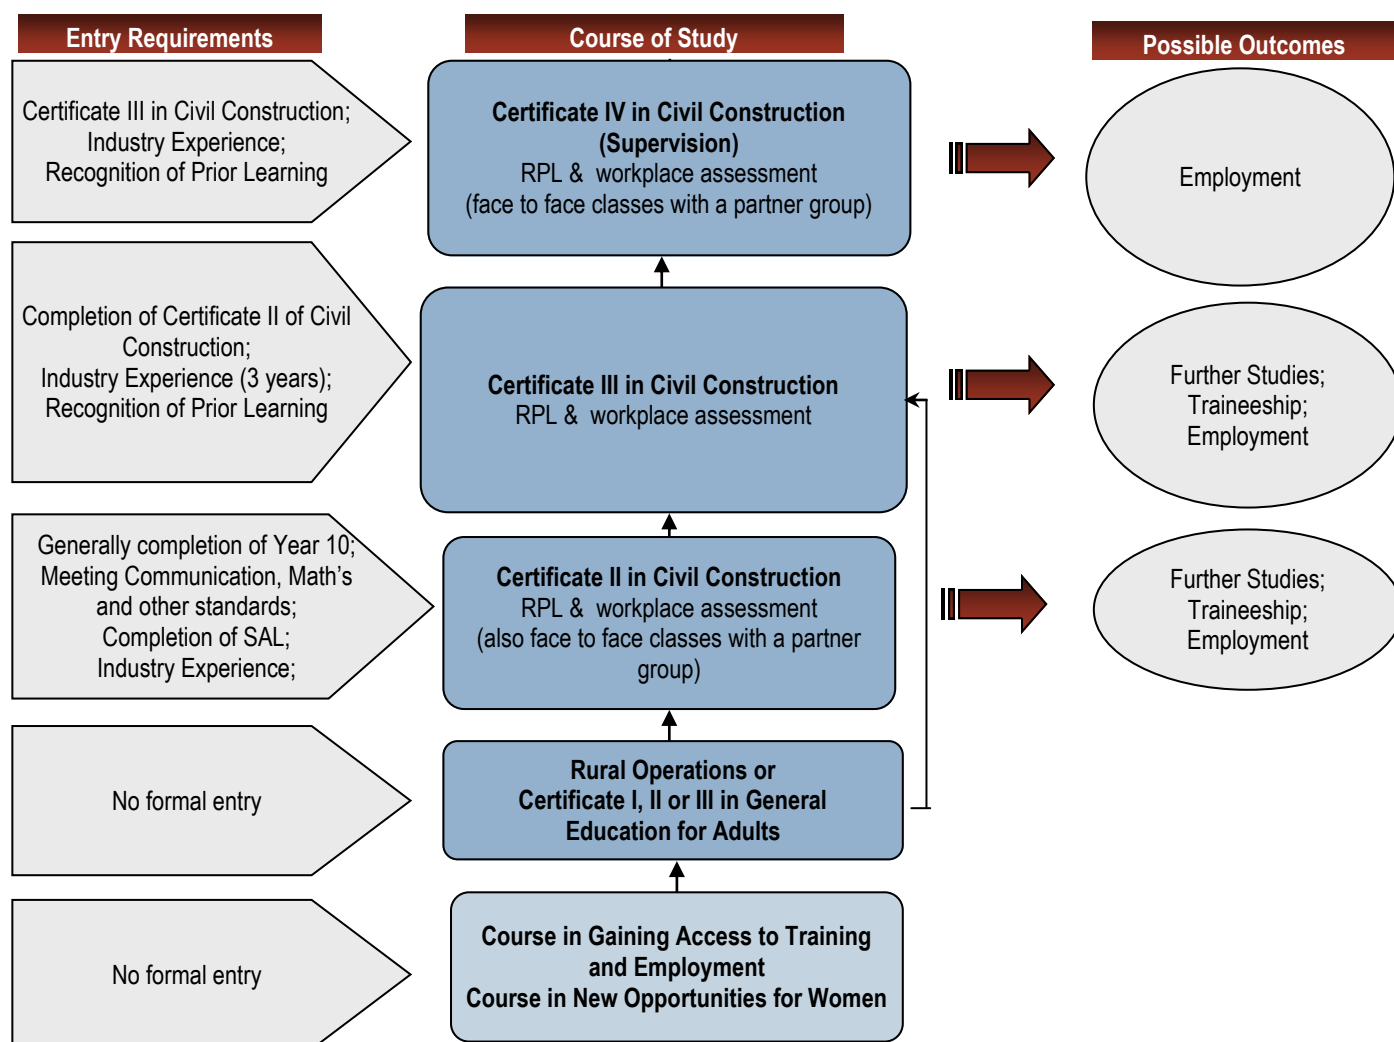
Entry Requirements

Course of Study

Possible Outcomes

Certificate III in Civil Construction; Industry Experience; Recognition of Prior Learning

Certificate IV in Civil Construction (Supervision)
RPL & workplace assessment
(face to face classes with a partner group)

Employment

Completion of Certificate II of Civil Construction; Industry Experience (3 years); Recognition of Prior Learning

Certificate III in Civil Construction
RPL & workplace assessment

Further Studies; Traineeship; Employment

Generally completion of Year 10; Meeting Communication, Math's and other standards; Completion of SAL; Industry Experience;

Certificate II in Civil Construction
RPL & workplace assessment
(also face to face classes with a partner group)

Further Studies; Traineeship; Employment

No formal entry

Rural Operations or Certificate I, II or III in General Education for Adults

No formal entry

Course in Gaining Access to Training and Employment
Course in New Opportunities for Women